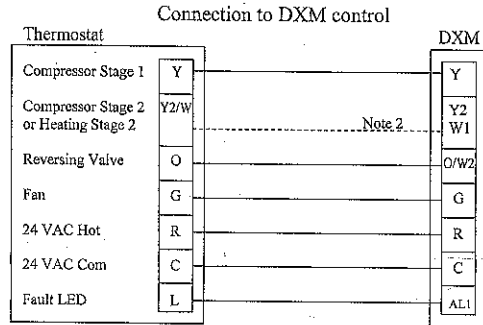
Connection to DXM control

Thermostat

DXM

Compressor Stage 1 | Y | Y

Compressor Stage 2 or Heating Stage 2 | Y2/W | Y2 W1

Note 2

Reversing Valve | O | O/W2

Fan | G | G

24 VAC Hot | R | R

24 VAC Com | C | C

Fault LED | L | AL1